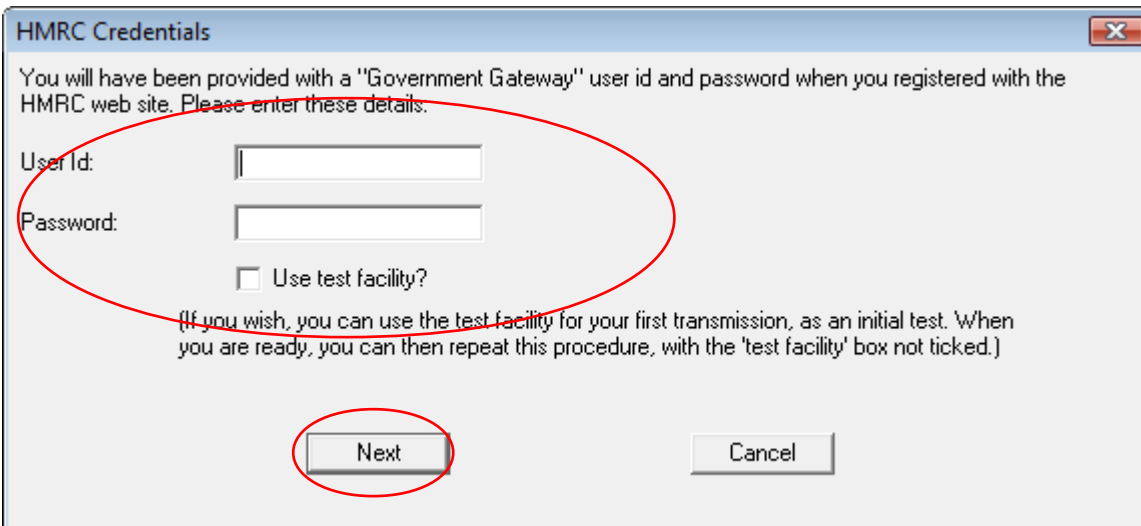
HMRC Credentials

You will have been provided with a "Government Gateway" user id and password when you registered with the HMRC web site. Please enter these details.

User Id:

Password:

Use test facility?

(If you wish, you can use the test facility for your first transmission, as an initial test. When you are ready, you can then repeat this procedure, with the 'test facility' box not ticked.)

Next

Cancel